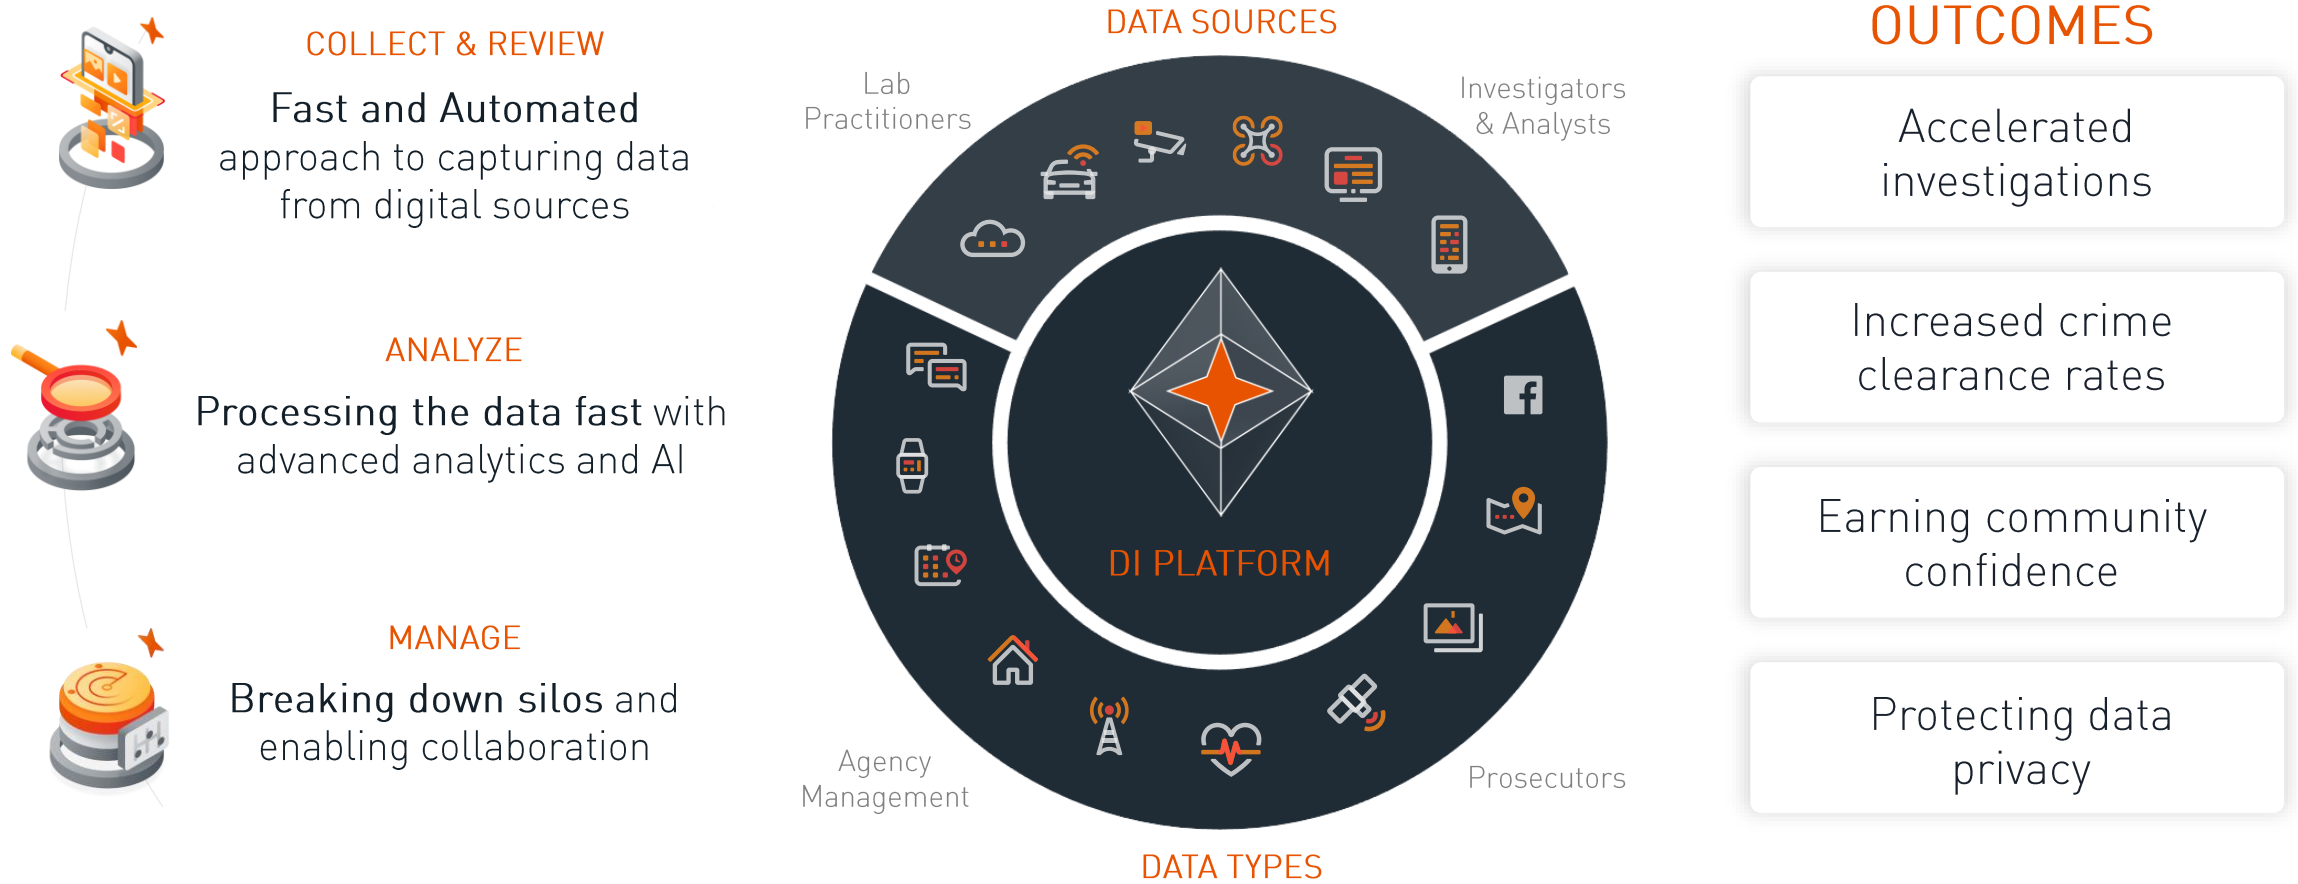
COLLECT & REVIEW

Fast and Automated approach to capturing data from digital sources

ANALYZE

Processing the data fast with advanced analytics and AI

MANAGE

Breaking down silos and enabling collaboration

DATA SOURCES

Lab Practitioners

Investigators & Analysts

DI PLATFORM

Agency Management

Prosecutors

DATA TYPES

OUTCOMES

Accelerated investigations

Increased crime clearance rates

Earning community confidence

Protecting data privacy